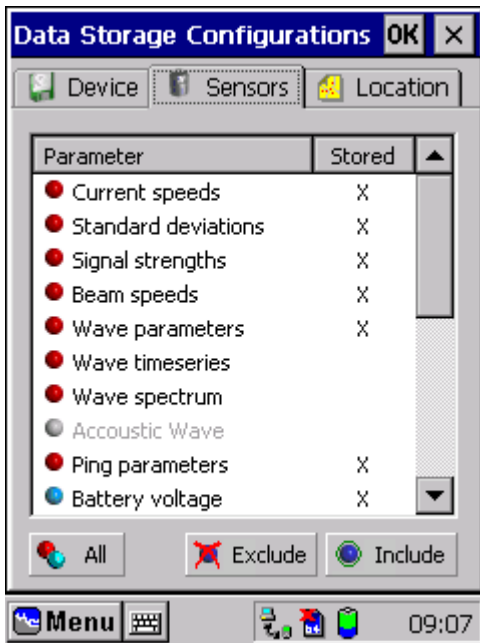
Data Storage Configurations OK ×

Device | Sensors | Location

| Parameter | Stored |
|---|---|
| Current speeds | X |
| Standard deviations | X |
| Signal strengths | X |
| Beam speeds | X |
| Wave parameters | X |
| Wave timeseries | |
| Wave spectrum | |
| Accoustic Wave | |
| Ping parameters | X |
| Battery voltage | X |

All | Exclude | Include

Menu 09:07